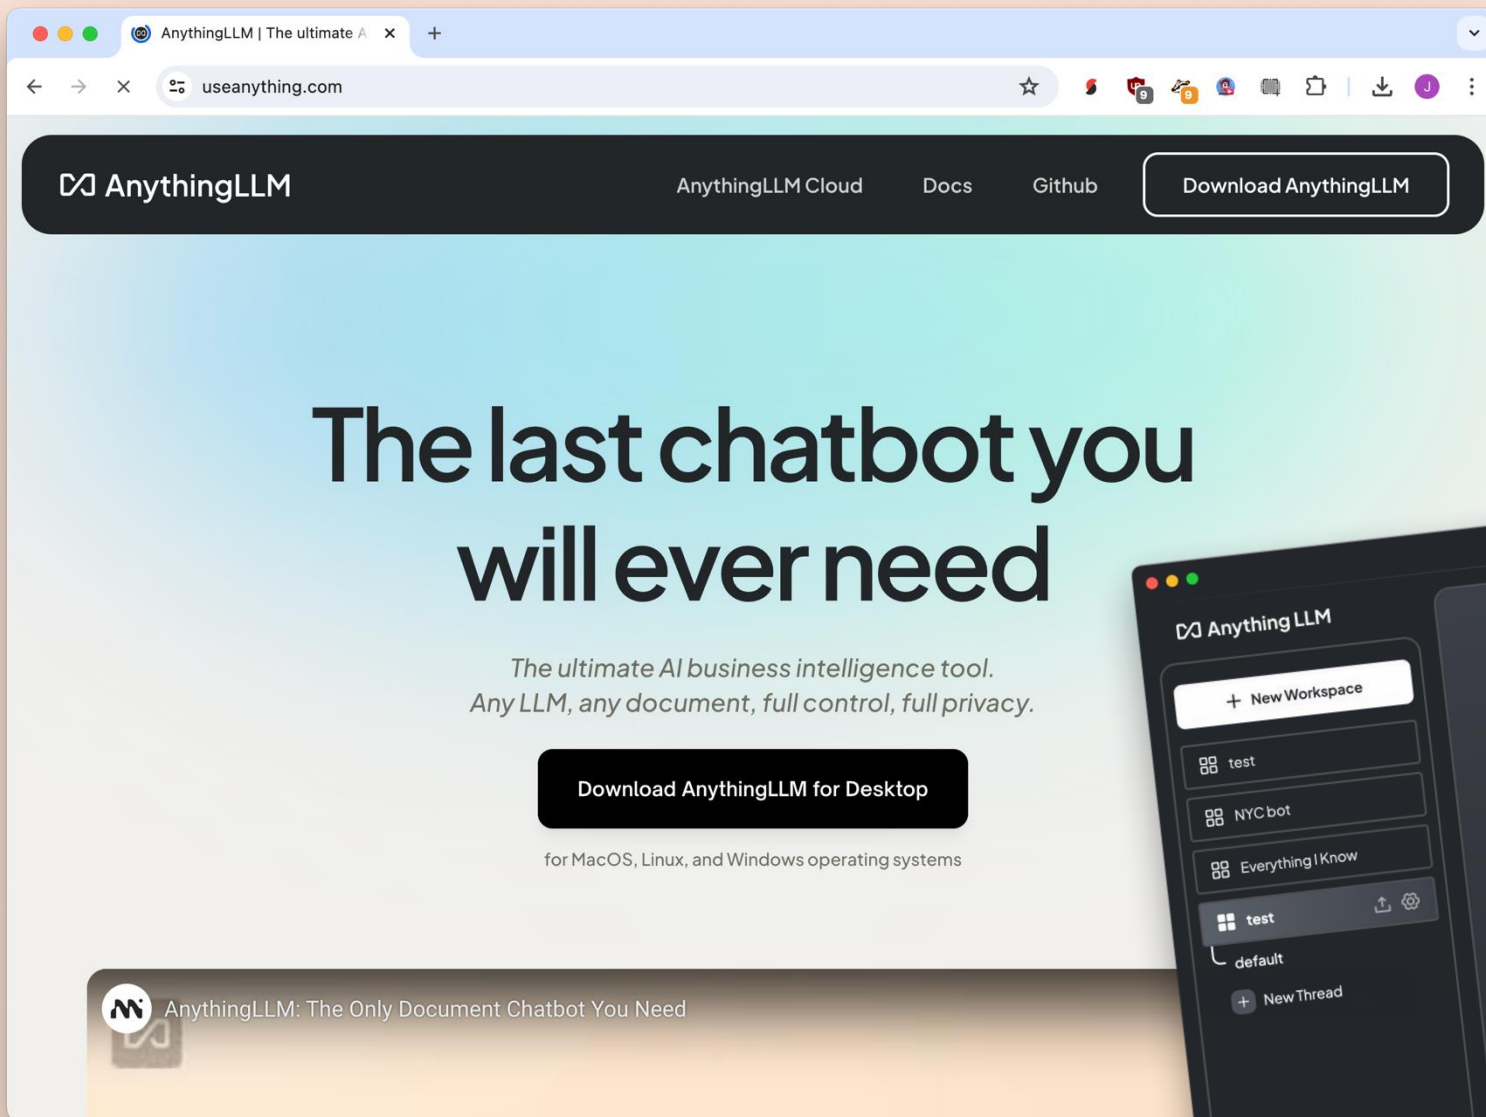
AnythingLLM | The ultimate A

useanything.com

9

9

J

AnythingLLM

AnythingLLM Cloud

Docs

Github

Download AnythingLLM

The last chatbot you will ever need

The ultimate AI business intelligence tool.
Any LLM, any document, full control, full privacy.

Download AnythingLLM for Desktop

for MacOS, Linux, and Windows operating systems

Anything LLM

New Workspace

test

NYC bot

Everything I Know

test

default

New Thread

AnythingLLM: The Only Document Chatbot You Need